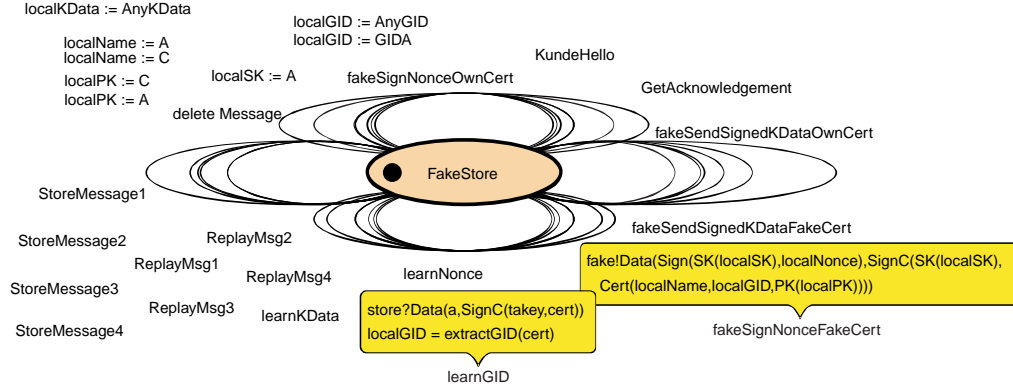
localKData := AnyKData

localGID := AnyGID
localGID := GIDA

localName := A
localName := C

KundeHello

localPK := C
localPK := A

localSK := A

fakeSignNonceOwnCert

GetAcknowledgement

delete Message

fakeSendSignedKDataOwnCert

FakeStore

StoreMessage1

fakeSendSignedKDataFakeCert

StoreMessage2

ReplayMsg2

fake!Data(Sign(SK(localSK),localNonce),SignC(SK(localSK), Cert(localName,localGID,PK(localPK))))

ReplayMsg1

ReplayMsg4

learnNonce

StoreMessage3

ReplayMsg3

learnKData

store?Data(a,SignC(takey,cert))
localGID = extractGID(cert)

fakeSignNonceFakeCert

StoreMessage4

learnGID